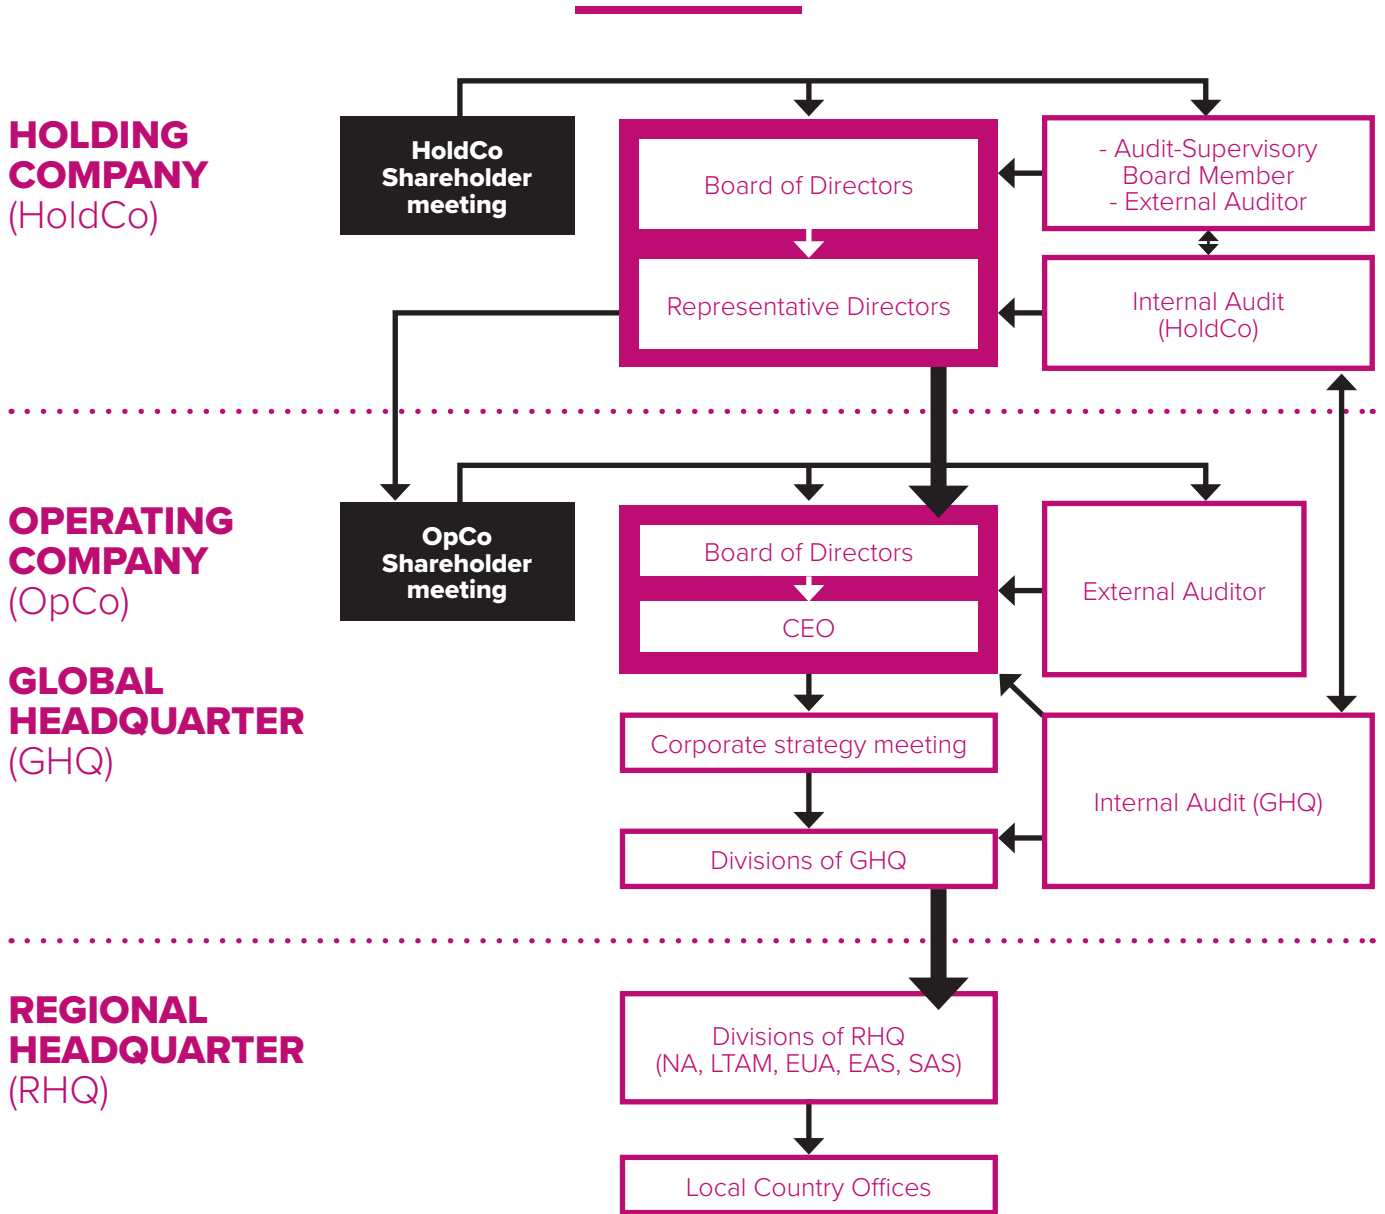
HOLDING COMPANY (HoldCo)

HoldCo Shareholder meeting

Board of Directors

Representative Directors

- Audit-Supervisory Board Member
- External Auditor

Internal Audit (HoldCo)

OPERATING COMPANY (OpCo)

GLOBAL HEADQUARTER (GHQ)

OpCo Shareholder meeting

Board of Directors

CEO

External Auditor

Corporate strategy meeting

Divisions of GHQ

Internal Audit (GHQ)

REGIONAL HEADQUARTER (RHQ)

Divisions of RHQ (NA, LTAM, EUA, EAS, SAS)

Local Country Offices